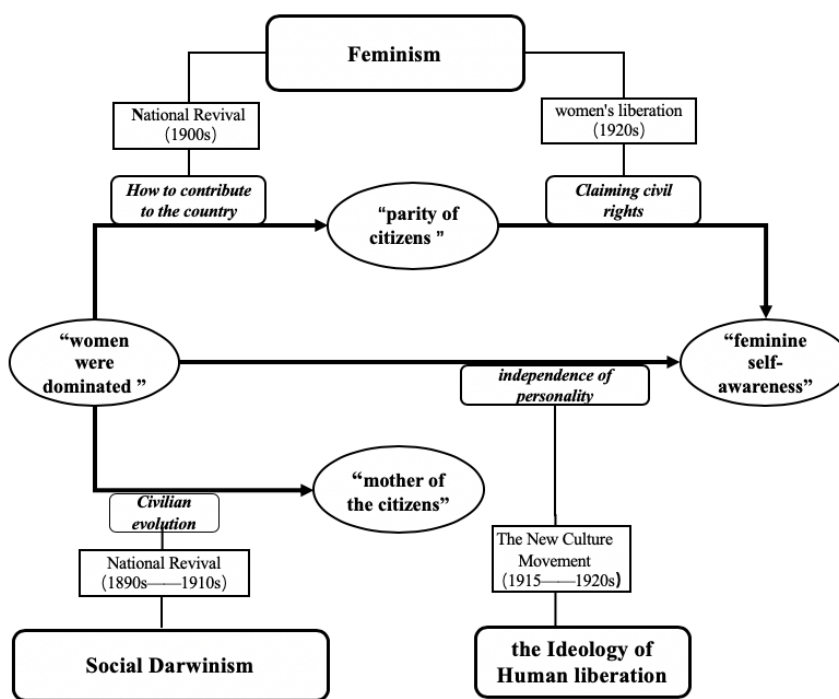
Feminism

National Revival (1900s)

women's liberation (1920s)

How to contribute to the country

"parity of citizens "

Claiming civil rights

"women were dominated "

"feminine self-awareness"

independence of personality

Civilian evolution

"mother of the citizens"

National Revival (1890s——1910s)

The New Culture Movement (1915——1920s)

Social Darwinism

the Ideology of Human liberation